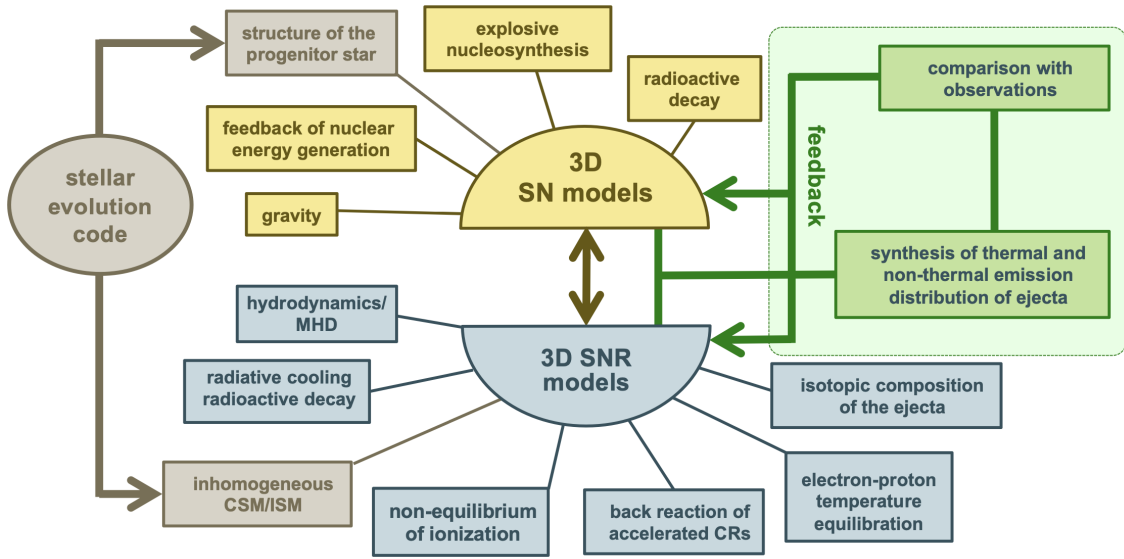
stellar evolution code

structure of the progenitor star

explosive nucleosynthesis

radioactive decay

feedback of nuclear energy generation

gravity

3D SN models

comparison with observations

feedback

synthesis of thermal and non-thermal emission distribution of ejecta

hydrodynamics/ MHD

radiative cooling radioactive decay

3D SNR models

isotopic composition of the ejecta

inhomogeneous CSM/ISM

non-equilibrium of ionization

back reaction of accelerated CRs

electron-proton temperature equilibration